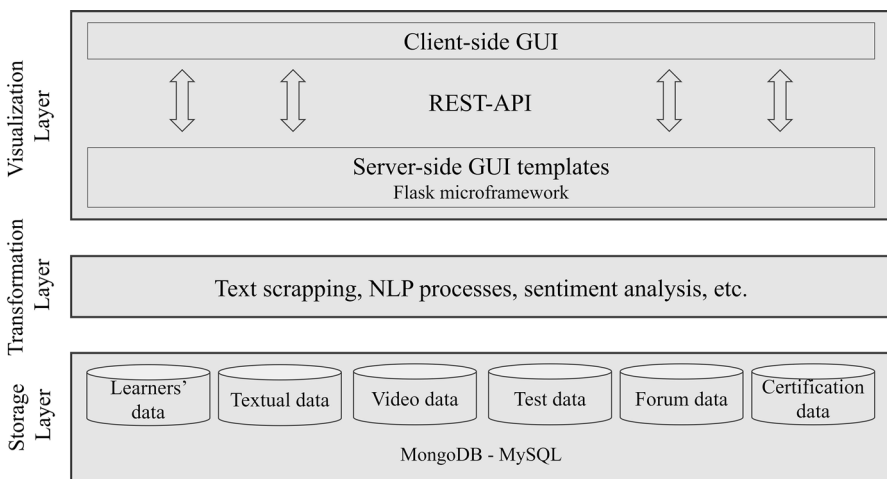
Visualization Layer

Client-side GUI

REST-API

Server-side GUI templates
Flask microframework

Transformation Layer

Text scrapping, NLP processes, sentiment analysis, etc.

Storage Layer

Learners' data

Textual data

Video data

Test data

Forum data

Certification data

MongoDB - MySQL